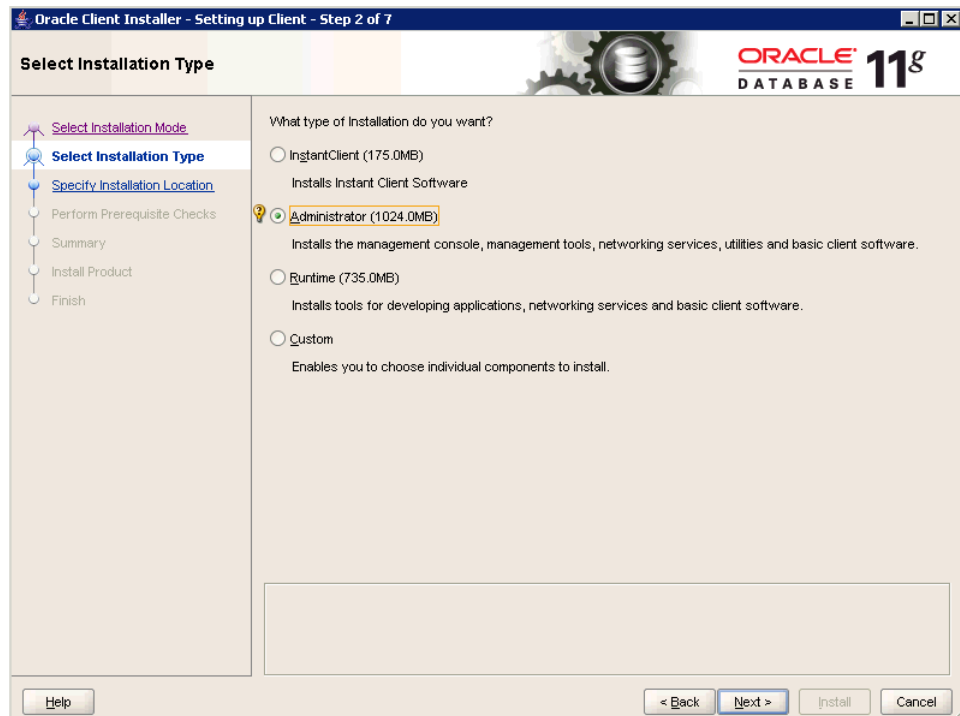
Oracle Client Installer - Setting up Client - Step 2 of 7

Select Installation Type

ORACLE DATABASE 11g

Select Installation Mode
Select Installation Type
Specify Installation Location
Perform Prerequisite Checks
Summary
Install Product
Finish

What type of Installation do you want?

InstantClient (175.0MB)

Installs Instant Client Software

Administrator (1024.0MB)

Installs the management console, management tools, networking services, utilities and basic client software.

Runtime (735.0MB)

Installs tools for developing applications, networking services and basic client software.

Custom

Enables you to choose individual components to install.

Help

< Back

Next >

Install

Cancel